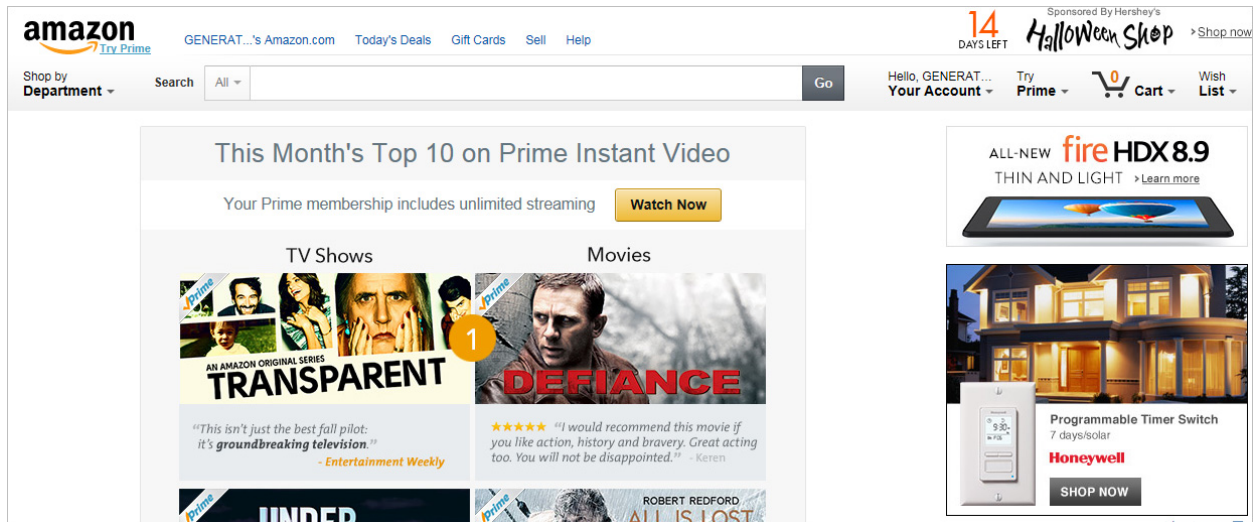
amazon Try Prime

GENERAT...'s Amazon.com Today's Deals Gift Cards Sell Help

14 DAYS LEFT Sponsored By Hershey's Halloween Shop › Shop now

Shop by Department

Search All

Go

Hello, GENERAT... Your Account

Try Prime

0 Cart

Wish List

This Month's Top 10 on Prime Instant Video

Your Prime membership includes unlimited streaming

Watch Now

TV Shows

Movies

prime

AN AMAZON ORIGINAL SERIES TRANSPARENT

1

prime

DEFIANCE

"This isn't just the best fall pilot: it's groundbreaking television." - Entertainment Weekly

★★★★★ "I would recommend this movie if you like action, history and bravery. Great acting too. You will not be disappointed." - Keren

prime

UNDER

prime

ROBERT REDFORD ALL IS LOST

ALL-NEW fire HDX 8.9

THIN AND LIGHT › Learn more

Programmable Timer Switch

7 days/solar

Honeywell

SHOP NOW